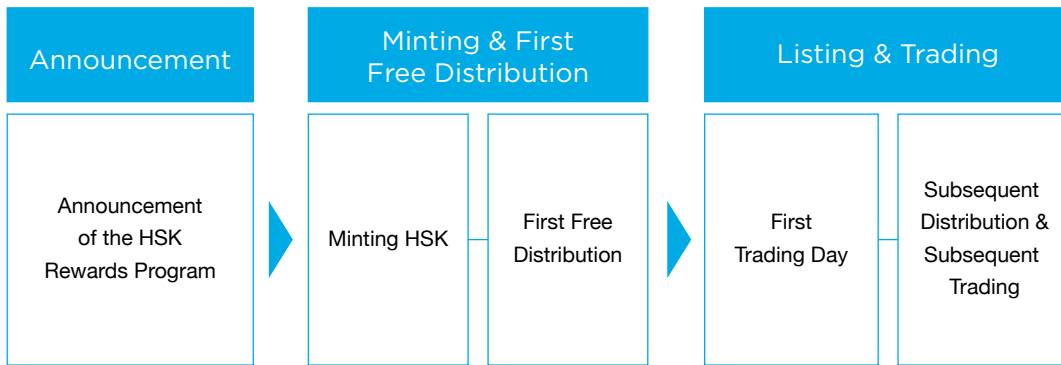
Announcement

Announcement of the HSK Rewards Program

Minting & First Free Distribution

Minting HSK

First Free Distribution

Listing & Trading

First Trading Day

Subsequent Distribution & Subsequent Trading